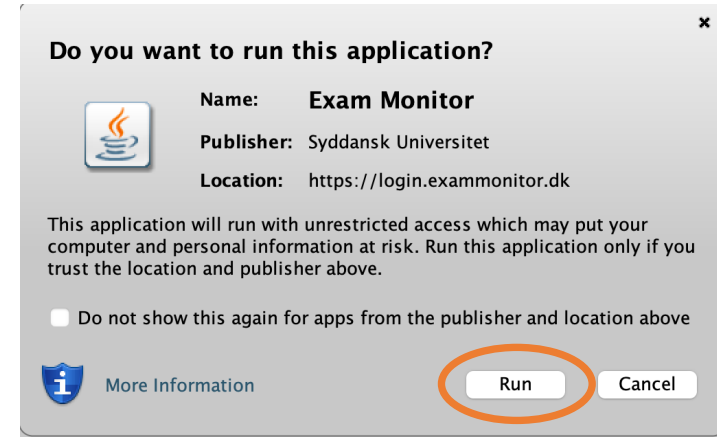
Do you want to run this application?

Name: Exam Monitor

Publisher: Syddansk Universitet

Location: https://login.exammonitor.dk

This application will run with unrestricted access which may put your computer and personal information at risk. Run this application only if you trust the location and publisher above.

Do not show this again for apps from the publisher and location above

More Information

Run

Cancel